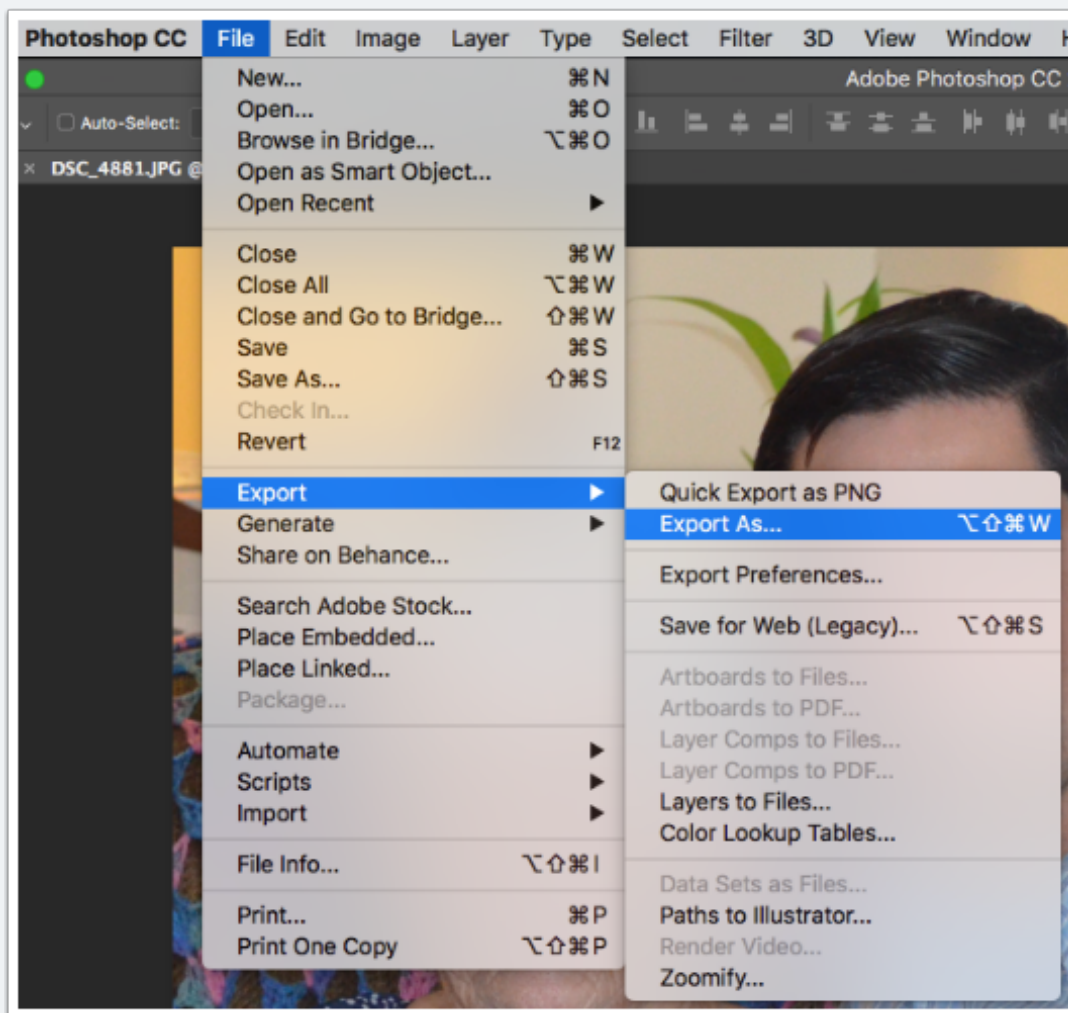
Photoshop CC File Edit Image Layer Type Select Filter 3D View Window H

Adobe Photoshop CC

Auto-Select:

DSC_4881.JPG @

New... ⌘N
Open... ⌘O
Browse in Bridge... ⌥⌘O
Open as Smart Object...
Open Recent ▶

Close ⌘W
Close All ⌥⌘W
Close and Go to Bridge... ⇧⌘W
Save ⌘S
Save As... ⇧⌘S
Check In...
Revert F12

Export ▶
Generate ▶
Share on Behance...

Search Adobe Stock...
Place Embedded...
Place Linked...
Package...

Automate ▶
Scripts ▶
Import ▶

File Info... ⌥⇧⌘I

Print... ⌘P
Print One Copy ⌥⇧⌘P

Quick Export as PNG
Export As... ⌥⇧⌘W

Export Preferences...

Save for Web (Legacy)... ⌥⇧⌘S

Artboards to Files...
Artboards to PDF...
Layer Comps to Files...
Layer Comps to PDF...
Layers to Files...
Color Lookup Tables...

Data Sets as Files...
Paths to Illustrator...
Render Video...
Zoomify...